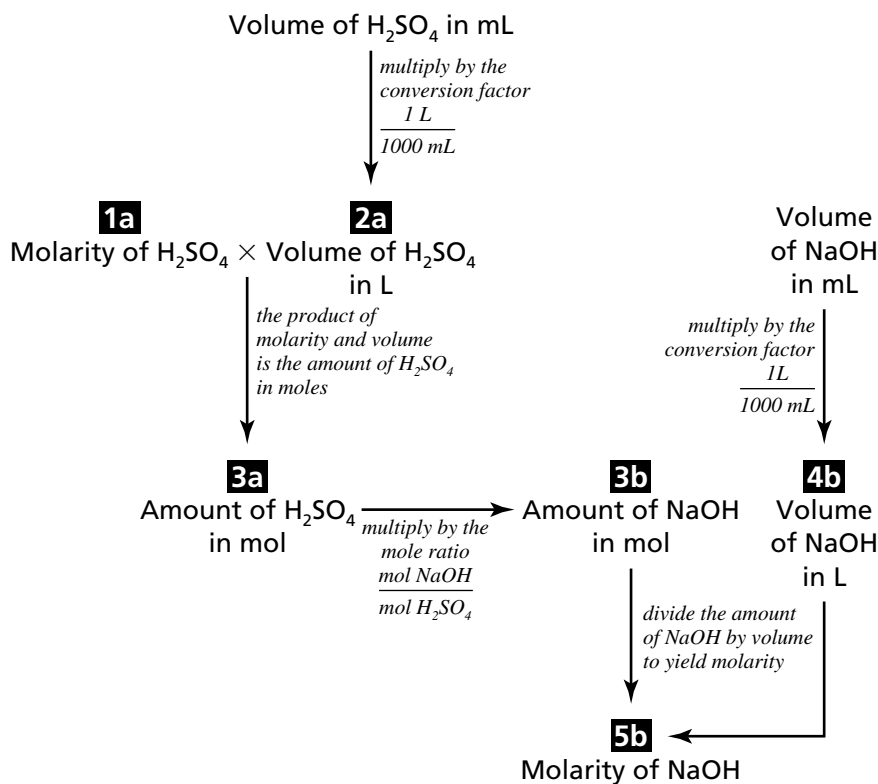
Volume of $H_2SO_4$ in mL

multiply by the conversion factor $\frac{1\ L}{1000\ mL}$

1a
Molarity of $H_2SO_4$ $\times$

2a
Volume of $H_2SO_4$ in L

Volume of NaOH in mL

the product of molarity and volume is the amount of $H_2SO_4$ in moles

multiply by the conversion factor $\frac{1L}{1000\ mL}$

3a
Amount of $H_2SO_4$ in mol

multiply by the mole ratio $\frac{mol\ NaOH}{mol\ H_2SO_4}$

3b
Amount of NaOH in mol

4b
Volume of NaOH in L

divide the amount of NaOH by volume to yield molarity

5b
Molarity of NaOH